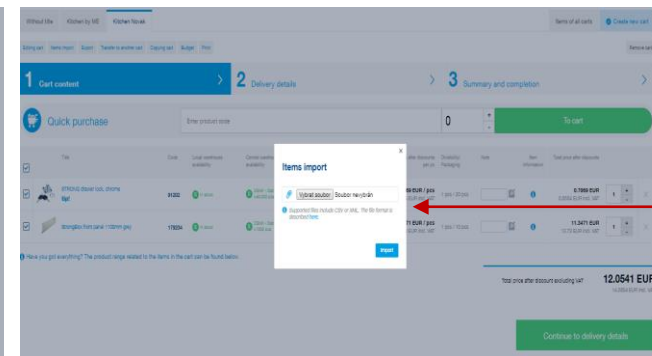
Without title Kitchen by Mi Kitchen Novak

Items of all carts Create new cart

Editing cart Items import Export Transfer to another cart Copying cart Budget Print

Remove cart

1 Cart content

2 Delivery details

3 Summary and completion

Quick purchase

Enter product code

0

To cart

Title

Code

Items import

Vybrat soubor Soubor nevybrán

Supported files include CSV or XML. The file format is described here.

Import

STANDARD drawer lock, chrome

31302

0.7869 EUR

Strongbox from panel

178224

11.3471 EUR

Have you got everything? The product range related to the items in the cart can be found below.

Total price after discount excluding VAT

12.0541 EUR

Continue to delivery details